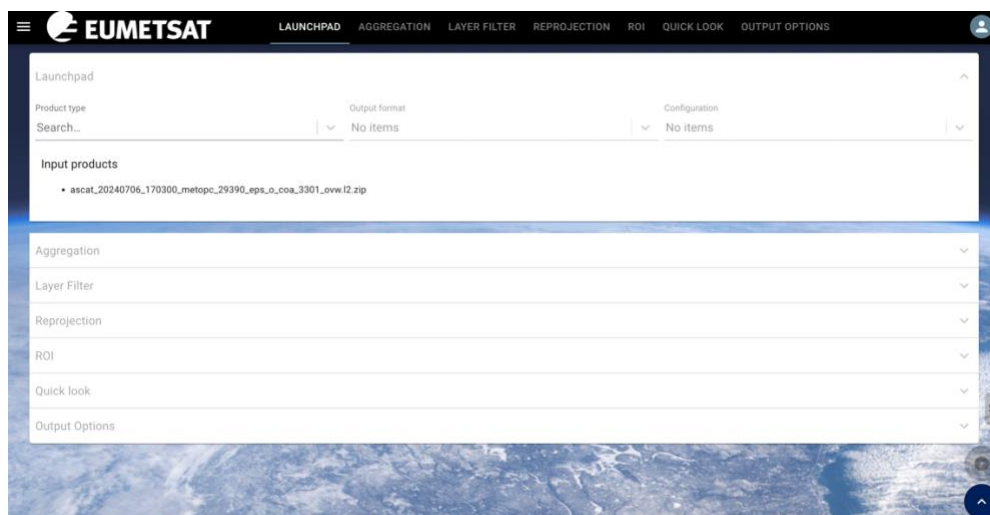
EUMETSAT

LAUNCHPAD AGGREGATION LAYER FILTER REPROJECTION ROI QUICK LOOK OUTPUT OPTIONS

Launchpad

Product type
Search...

Output format
No items

Configuration
No items

Input products

- ascat_20240706_170300_metopc_29390_eps_o_coa_3301_ovw.l2.zip

Aggregation

Layer Filter

Reprojection

ROI

Quick look

Output Options